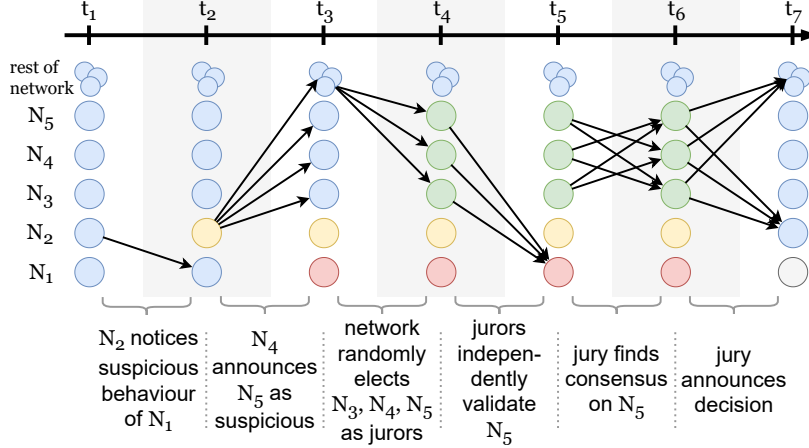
$t_1$ $t_2$ $t_3$ $t_4$ $t_5$ $t_6$ $t_7$

rest of network

$N_5$

$N_4$

$N_3$

$N_2$

$N_1$

$N_2$ notices suspicious behaviour of $N_1$

$N_4$ announces $N_5$ as suspicious

network randomly elects $N_3$, $N_4$, $N_5$ as jurors

jurors independently validate $N_5$

jury finds consensus on $N_5$

jury announces decision